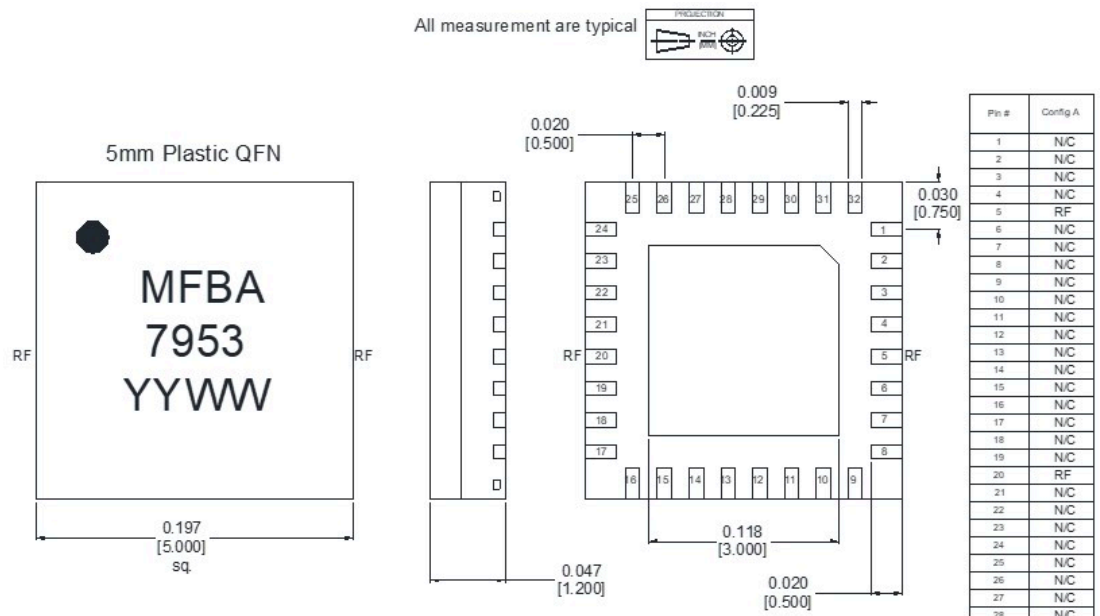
All measurement are typical

PROJECTION

INCH [MM]

5mm Plastic QFN

MFBA
7953
YYWW

RF

RF

0.197
[5.000]
sq.

0.047
[1.200]

0.020
[0.500]

0.009
[0.225]

0.030
[0.750]

25 26 27 28 29 30 31 32

24 23 22 21 20 19 18 17

1 2 3 4 5 6 7 8

16 15 14 13 12 11 10 9

RF

RF

0.118
[3.000]

0.020
[0.500]

| Pin # | Config A |
|---|---|
| 1 | N/C |
| 2 | N/C |
| 3 | N/C |
| 4 | N/C |
| 5 | RF |
| 6 | N/C |
| 7 | N/C |
| 8 | N/C |
| 9 | N/C |
| 10 | N/C |
| 11 | N/C |
| 12 | N/C |
| 13 | N/C |
| 14 | N/C |
| 15 | N/C |
| 16 | N/C |
| 17 | N/C |
| 18 | N/C |
| 19 | N/C |
| 20 | RF |
| 21 | N/C |
| 22 | N/C |
| 23 | N/C |
| 24 | N/C |
| 25 | N/C |
| 26 | N/C |
| 27 | N/C |
| 28 | N/C |